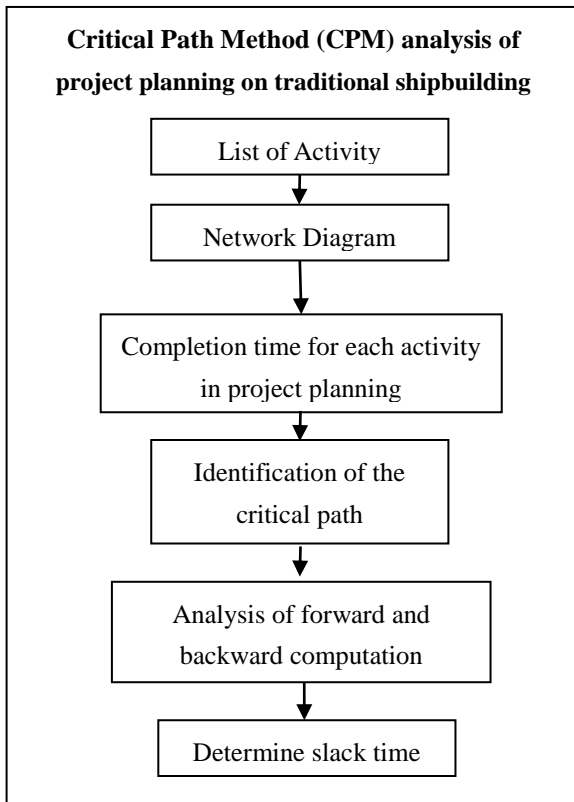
**Critical Path Method (CPM) analysis of project planning on traditional shipbuilding**

List of Activity

Network Diagram

Completion time for each activity in project planning

Identification of the critical path

Analysis of forward and backward computation

Determine slack time